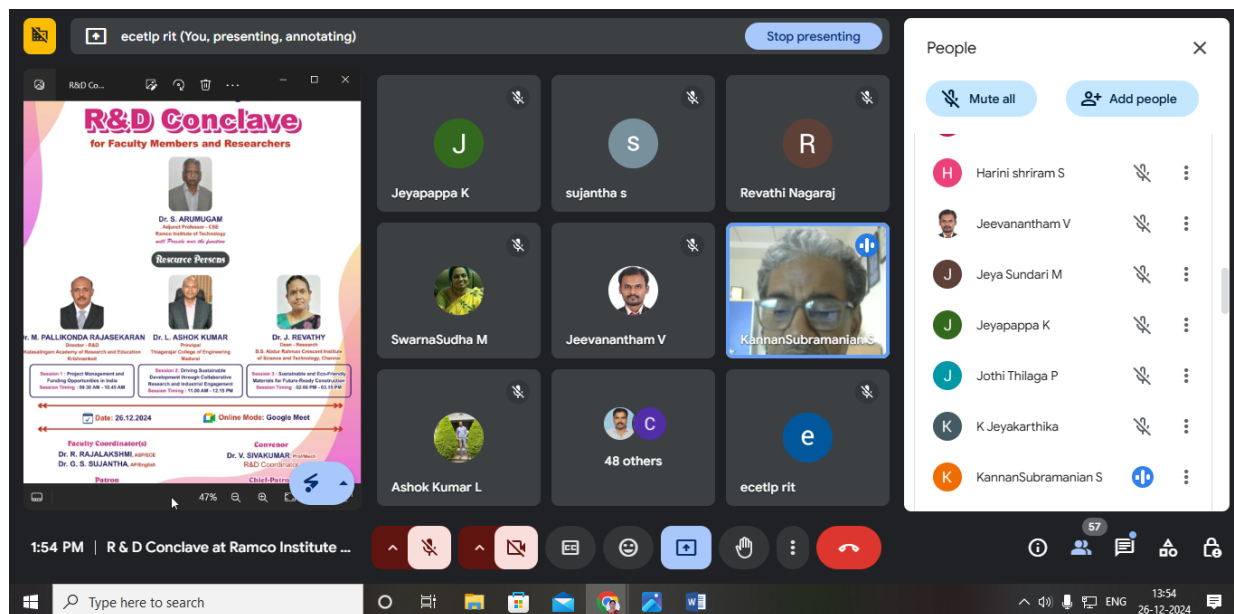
ecetlp rit (You, presenting, annotating)

Stop presenting

R&D Co...

R&D Conclave

for Faculty Members and Researchers

Dr. S. ARUMUGAM
Adjunct Professor - CSE
Ramco Institute of Technology
will Preside over the function

Resource Persons

Dr. M. PALLIKONDA RAJASEKARAN
Director - R&D
Kalasalingam Academy of Research and Education
Krishnankoil

Dr. L. ASHOK KUMAR
Principal
Thiagarajar College of Engineering
Madurai

Dr. J. REVATHY
Dean - Research
B.S. Abdur Rahman Crescent Institute of Science and Technology, Chennai

Session 1 : Project Management and Funding Opportunities in India
Session Timing : 09.30 AM - 10.45 AM

Session 2: Driving Sustainable Development through Collaborative Research and Industrial Engagement
Session Timing : 11.00 AM - 12.15 PM

Session 3 : Sustainable and Eco-Friendly Materials for Future-Ready Construction
Session Timing : 02.00 PM - 03.15 PM

Date: 26.12.2024

Online Mode: Google Meet

Faculty Coordinator(s)
Dr. R. RAJALAKSHMI, AP/SECE
Dr. G. S. SUJANTHA, AP/English

Convenor
Dr. V. SIVAKUMAR, Prof/Mech
R&D Coordinator

Patron

Chief-Patron

47%

J
Jeyapappa K

S
sujantha s

R
Revathi Nagaraj

SwarnaSudha M

Jeevanantham V

KannanSubramanian S

Ashok Kumar L

C
48 others

e
ecetlp rit

People

Mute all

Add people

H
Harini shriram S

Jeevanantham V

J
Jeya Sundari M

J
Jeyapappa K

J
Jothi Thilaga P

K
K Jeyakarthika

K
KannanSubramanian S

1:54 PM | R & D Conclave at Ramco Institute ...

57

Type here to search

ENG

13:54
26-12-2024